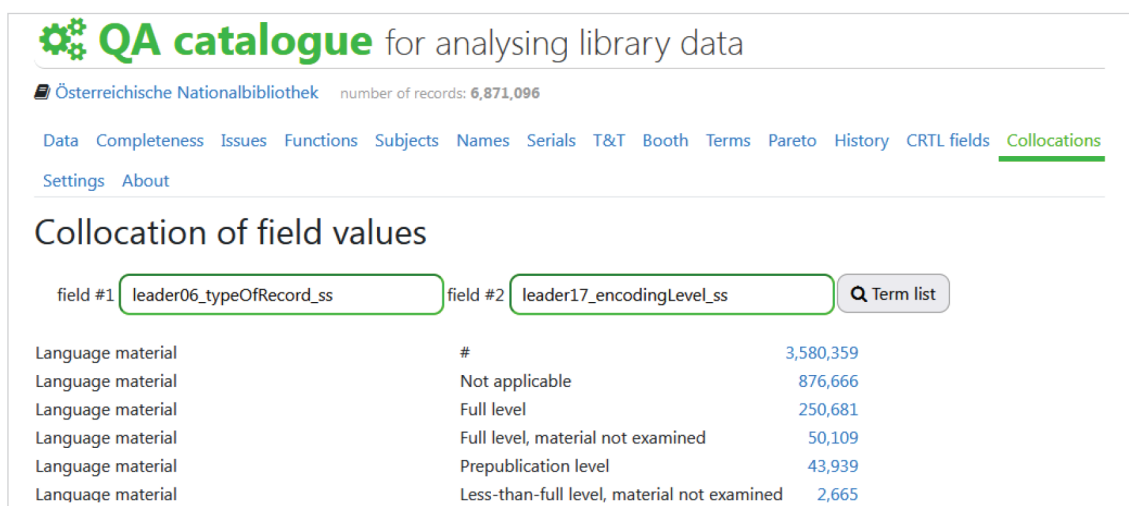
QA catalogue for analysing library data

Österreichische Nationalbibliothek number of records: 6,871,096

Data Completeness Issues Functions Subjects Names Serials T&T Booth Terms Pareto History CRTL fields Collocations Settings About

Collocation of field values

field #1 leader06_typeOfRecord_ss field #2 leader17_encodingLevel_ss Term list

| | | |
|---|---|---|
| Language material | # | 3,580,359 |
| Language material | Not applicable | 876,666 |
| Language material | Full level | 250,681 |
| Language material | Full level, material not examined | 50,109 |
| Language material | Prepublication level | 43,939 |
| Language material | Less-than-full level, material not examined | 2,665 |